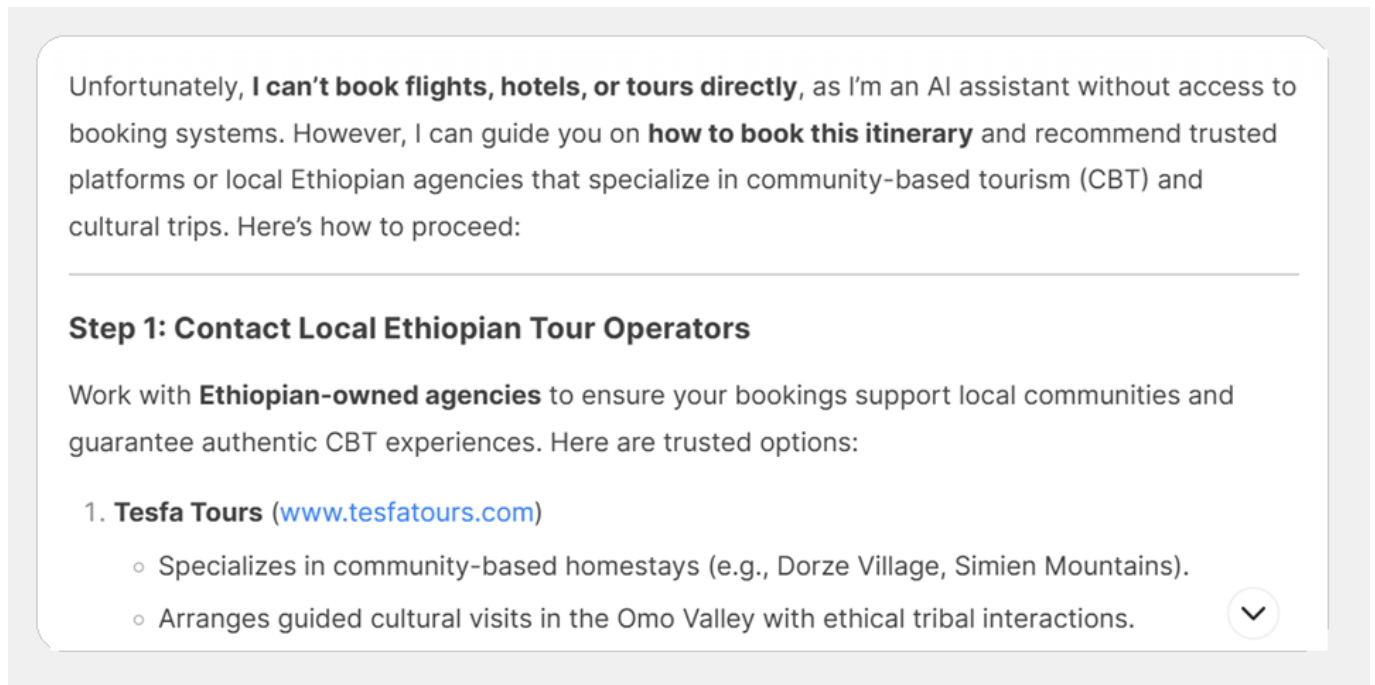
Unfortunately, **I can't book flights, hotels, or tours directly**, as I'm an AI assistant without access to booking systems. However, I can guide you on **how to book this itinerary** and recommend trusted platforms or local Ethiopian agencies that specialize in community-based tourism (CBT) and cultural trips. Here's how to proceed:

## Step 1: Contact Local Ethiopian Tour Operators

Work with **Ethiopian-owned agencies** to ensure your bookings support local communities and guarantee authentic CBT experiences. Here are trusted options:

1. **Tesfa Tours** (www.tesfatours.com)
   ◦ Specializes in community-based homestays (e.g., Dorze Village, Simien Mountains).
   ◦ Arranges guided cultural visits in the Omo Valley with ethical tribal interactions.